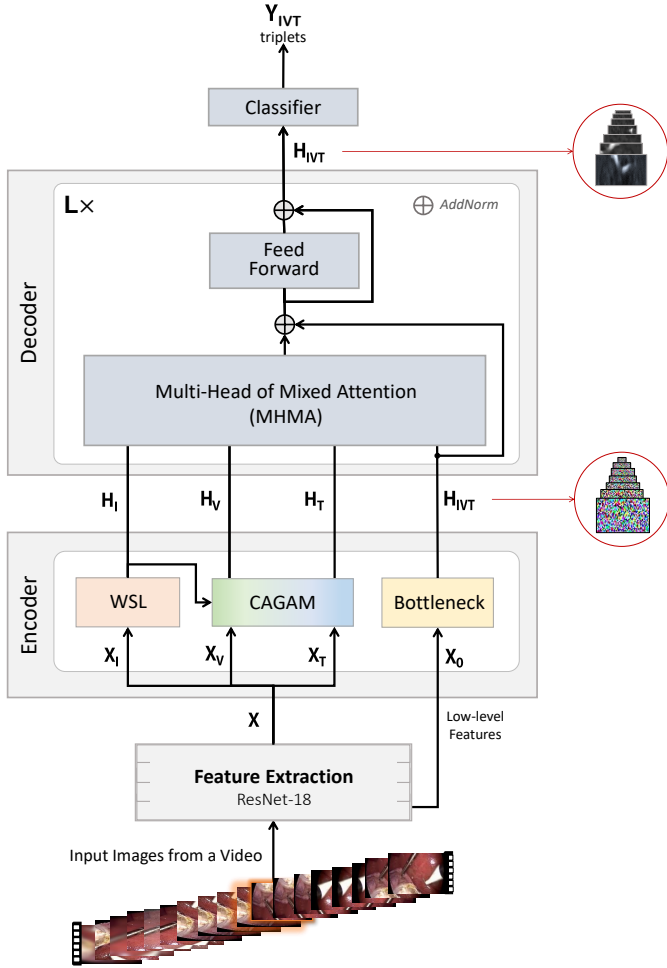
$Y_{IVT}$
triplets

Classifier

$H_{IVT}$

L×

AddNorm

Feed Forward

Decoder

Multi-Head of Mixed Attention (MHMA)

$H_I$

$H_V$

$H_T$

$H_{IVT}$

Encoder

WSL

CAGAM

Bottleneck

$X_I$

$X_V$

$X_T$

$X_0$

X

Low-level Features

Feature Extraction
ResNet-18

Input Images from a Video